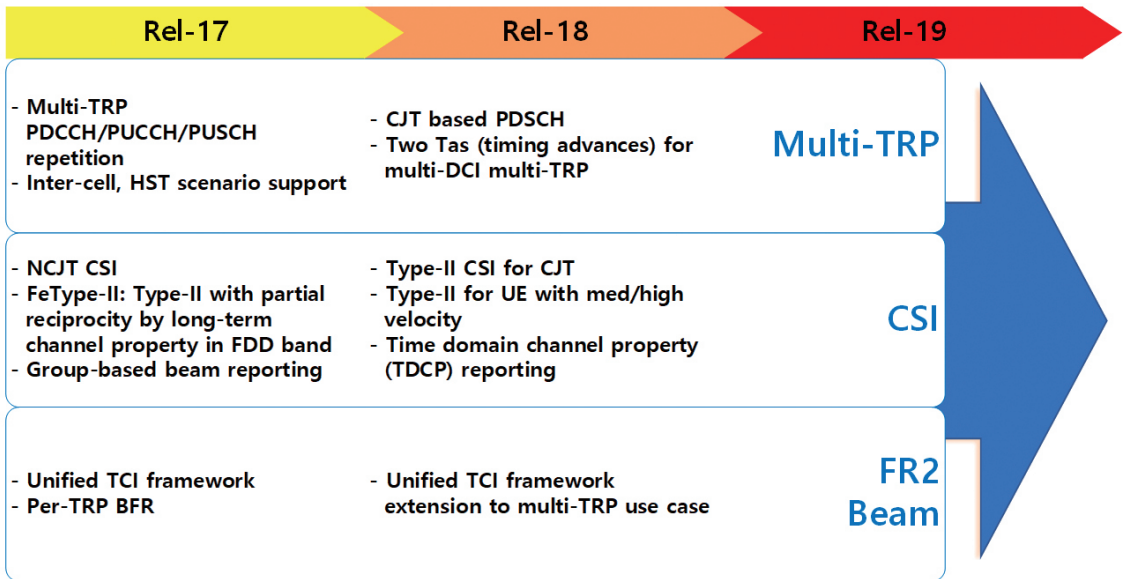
Rel-17

Rel-18

Rel-19

- Multi-TRP PDCCH/PUCCH/PUSCH repetition
- Inter-cell, HST scenario support

- CJT based PDSCH
- Two Tas (timing advances) for multi-DCI multi-TRP

Multi-TRP

- NCJT CSI
- FeType-II: Type-II with partial reciprocity by long-term channel property in FDD band
- Group-based beam reporting

- Type-II CSI for CJT
- Type-II for UE with med/high velocity
- Time domain channel property (TDCP) reporting

CSI

- Unified TCI framework
- Per-TRP BFR

- Unified TCI framework extension to multi-TRP use case

FR2 Beam